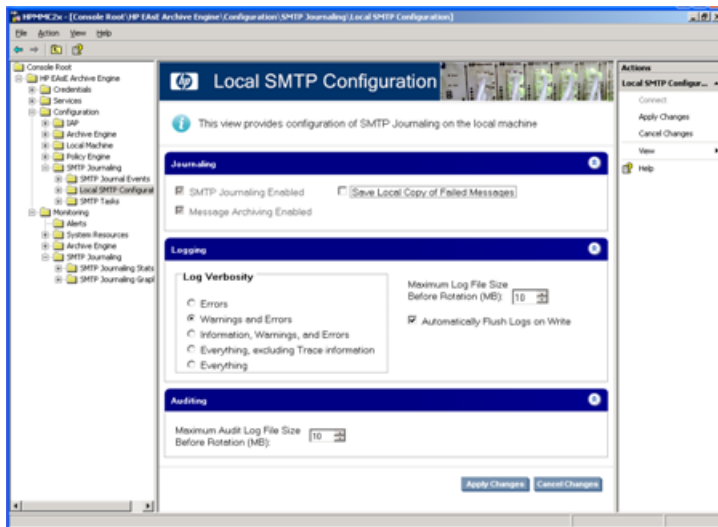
HPMMC2x - [Console Root\HP EAsE Archive Engine\Configuration\SMTP Journaling\Local SMTP Configuration]

File Action View Help

Console Root
HP EAsE Archive Engine
Credentials
Services
Configuration
IAP
Archive Engine
Local Machine
Policy Engine
SMTP Journaling
SMTP Journal Events
Local SMTP Configurat
SMTP Tasks
Monitoring
Alerts
System Resources
Archive Engine
SMTP Journaling
SMTP Journaling Stats
SMTP Journaling Grapl

Local SMTP Configuration

This view provides configuration of SMTP Journaling on the local machine

Journaling

SMTP Journaling Enabled

Save Local Copy of Failed Messages

Message Archiving Enabled

Logging

Log Verbosity

Errors

Warnings and Errors

Information, Warnings, and Errors

Everything, excluding Trace information

Everything

Maximum Log File Size Before Rotation (MB): 10

Automatically Flush Logs on Write

Auditing

Maximum Audit Log File Size Before Rotation (MB): 10

Apply Changes Cancel Changes

Actions
Local SMTP Configur...
Connect
Apply Changes
Cancel Changes
View
Help